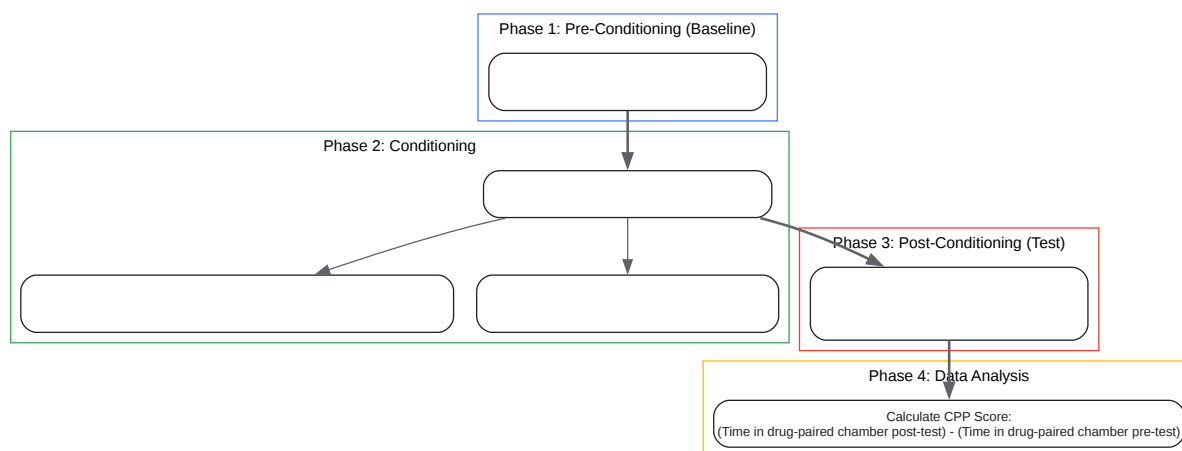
Phase 1: Pre-Conditioning (Baseline)

Phase 2: Conditioning

Phase 3: Post-Conditioning (Test)

Phase 4: Data Analysis

Calculate CPP Score:
(Time in drug-paired chamber post-test) - (Time in drug-paired chamber pre-test)